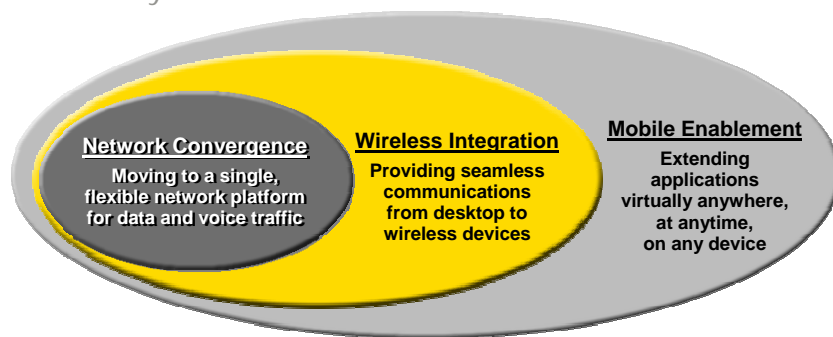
Network Convergence
Moving to a single, flexible network platform for data and voice traffic

Wireless Integration
Providing seamless communications from desktop to wireless devices

Mobile Enablement
Extending applications virtually anywhere, at anytime, on any device